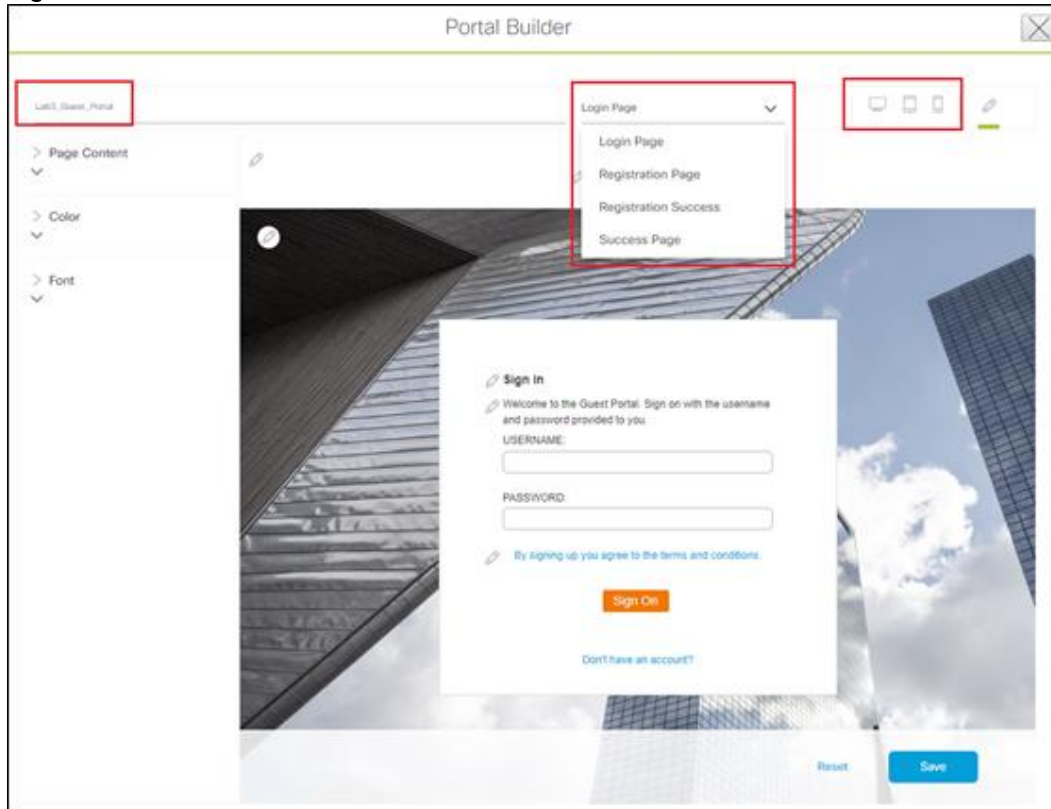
Portal Builder

Lab3_Guest_Portal

Login Page

Login Page

Registration Page

Registration Success

Success Page

Page Content

Color

Font

Sign In

Welcome to the Guest Portal. Sign on with the username and password provided to you.

USERNAME:

PASSWORD:

By signing up you agree to the terms and conditions.

Sign On

Don't have an account?

Reset

Save